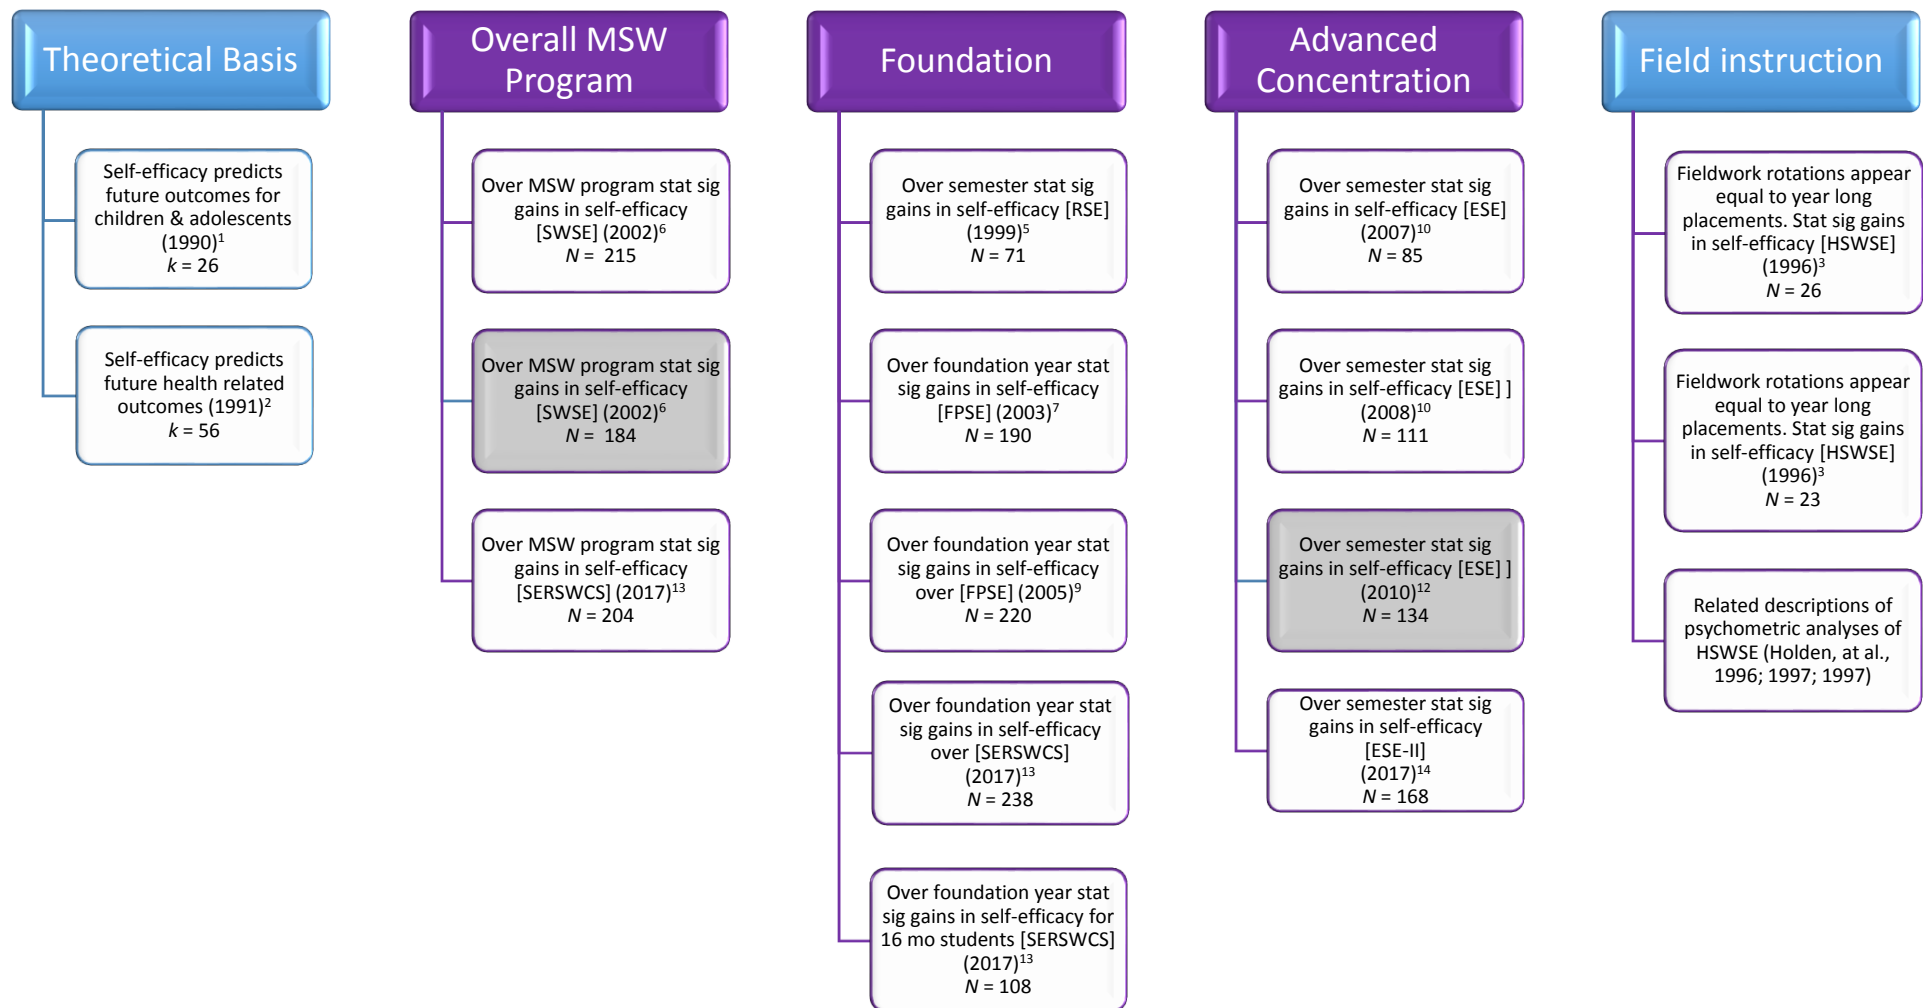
Theoretical Basis

Self-efficacy predicts future outcomes for children & adolescents (1990)$^{1}$
$k$ = 26

Self-efficacy predicts future health related outcomes (1991)$^{2}$
$k$ = 56

Overall MSW Program

Over MSW program stat sig gains in self-efficacy [SWSE] (2002)$^{6}$
$N$ = 215

Over MSW program stat sig gains in self-efficacy [SWSE] (2002)$^{6}$
$N$ = 184

Over MSW program stat sig gains in self-efficacy [SERSWCS] (2017)$^{13}$
$N$ = 204

Foundation

Over semester stat sig gains in self-efficacy [RSE] (1999)$^{5}$
$N$ = 71

Over foundation year stat sig gains in self-efficacy [FPSE] (2003)$^{7}$
$N$ = 190

Over foundation year stat sig gains in self-efficacy over [FPSE] (2005)$^{9}$
$N$ = 220

Over foundation year stat sig gains in self-efficacy over [SERSWCS] (2017)$^{13}$
$N$ = 238

Over foundation year stat sig gains in self-efficacy for 16 mo students [SERSWCS] (2017)$^{13}$
$N$ = 108

Advanced Concentration

Over semester stat sig gains in self-efficacy [ESE] (2007)$^{10}$
$N$ = 85

Over semester stat sig gains in self-efficacy [ESE] ] (2008)$^{10}$
$N$ = 111

Over semester stat sig gains in self-efficacy [ESE] ] (2010)$^{12}$
$N$ = 134

Over semester stat sig gains in self-efficacy [ESE-II] (2017)$^{14}$
$N$ = 168

Field instruction

Fieldwork rotations appear equal to year long placements. Stat sig gains in self-efficacy [HSWSE] (1996)$^{3}$
$N$ = 26

Fieldwork rotations appear equal to year long placements. Stat sig gains in self-efficacy [HSWSE] (1996)$^{3}$
$N$ = 23

Related descriptions of psychometric analyses of HSWSE (Holden, at al., 1996; 1997; 1997)